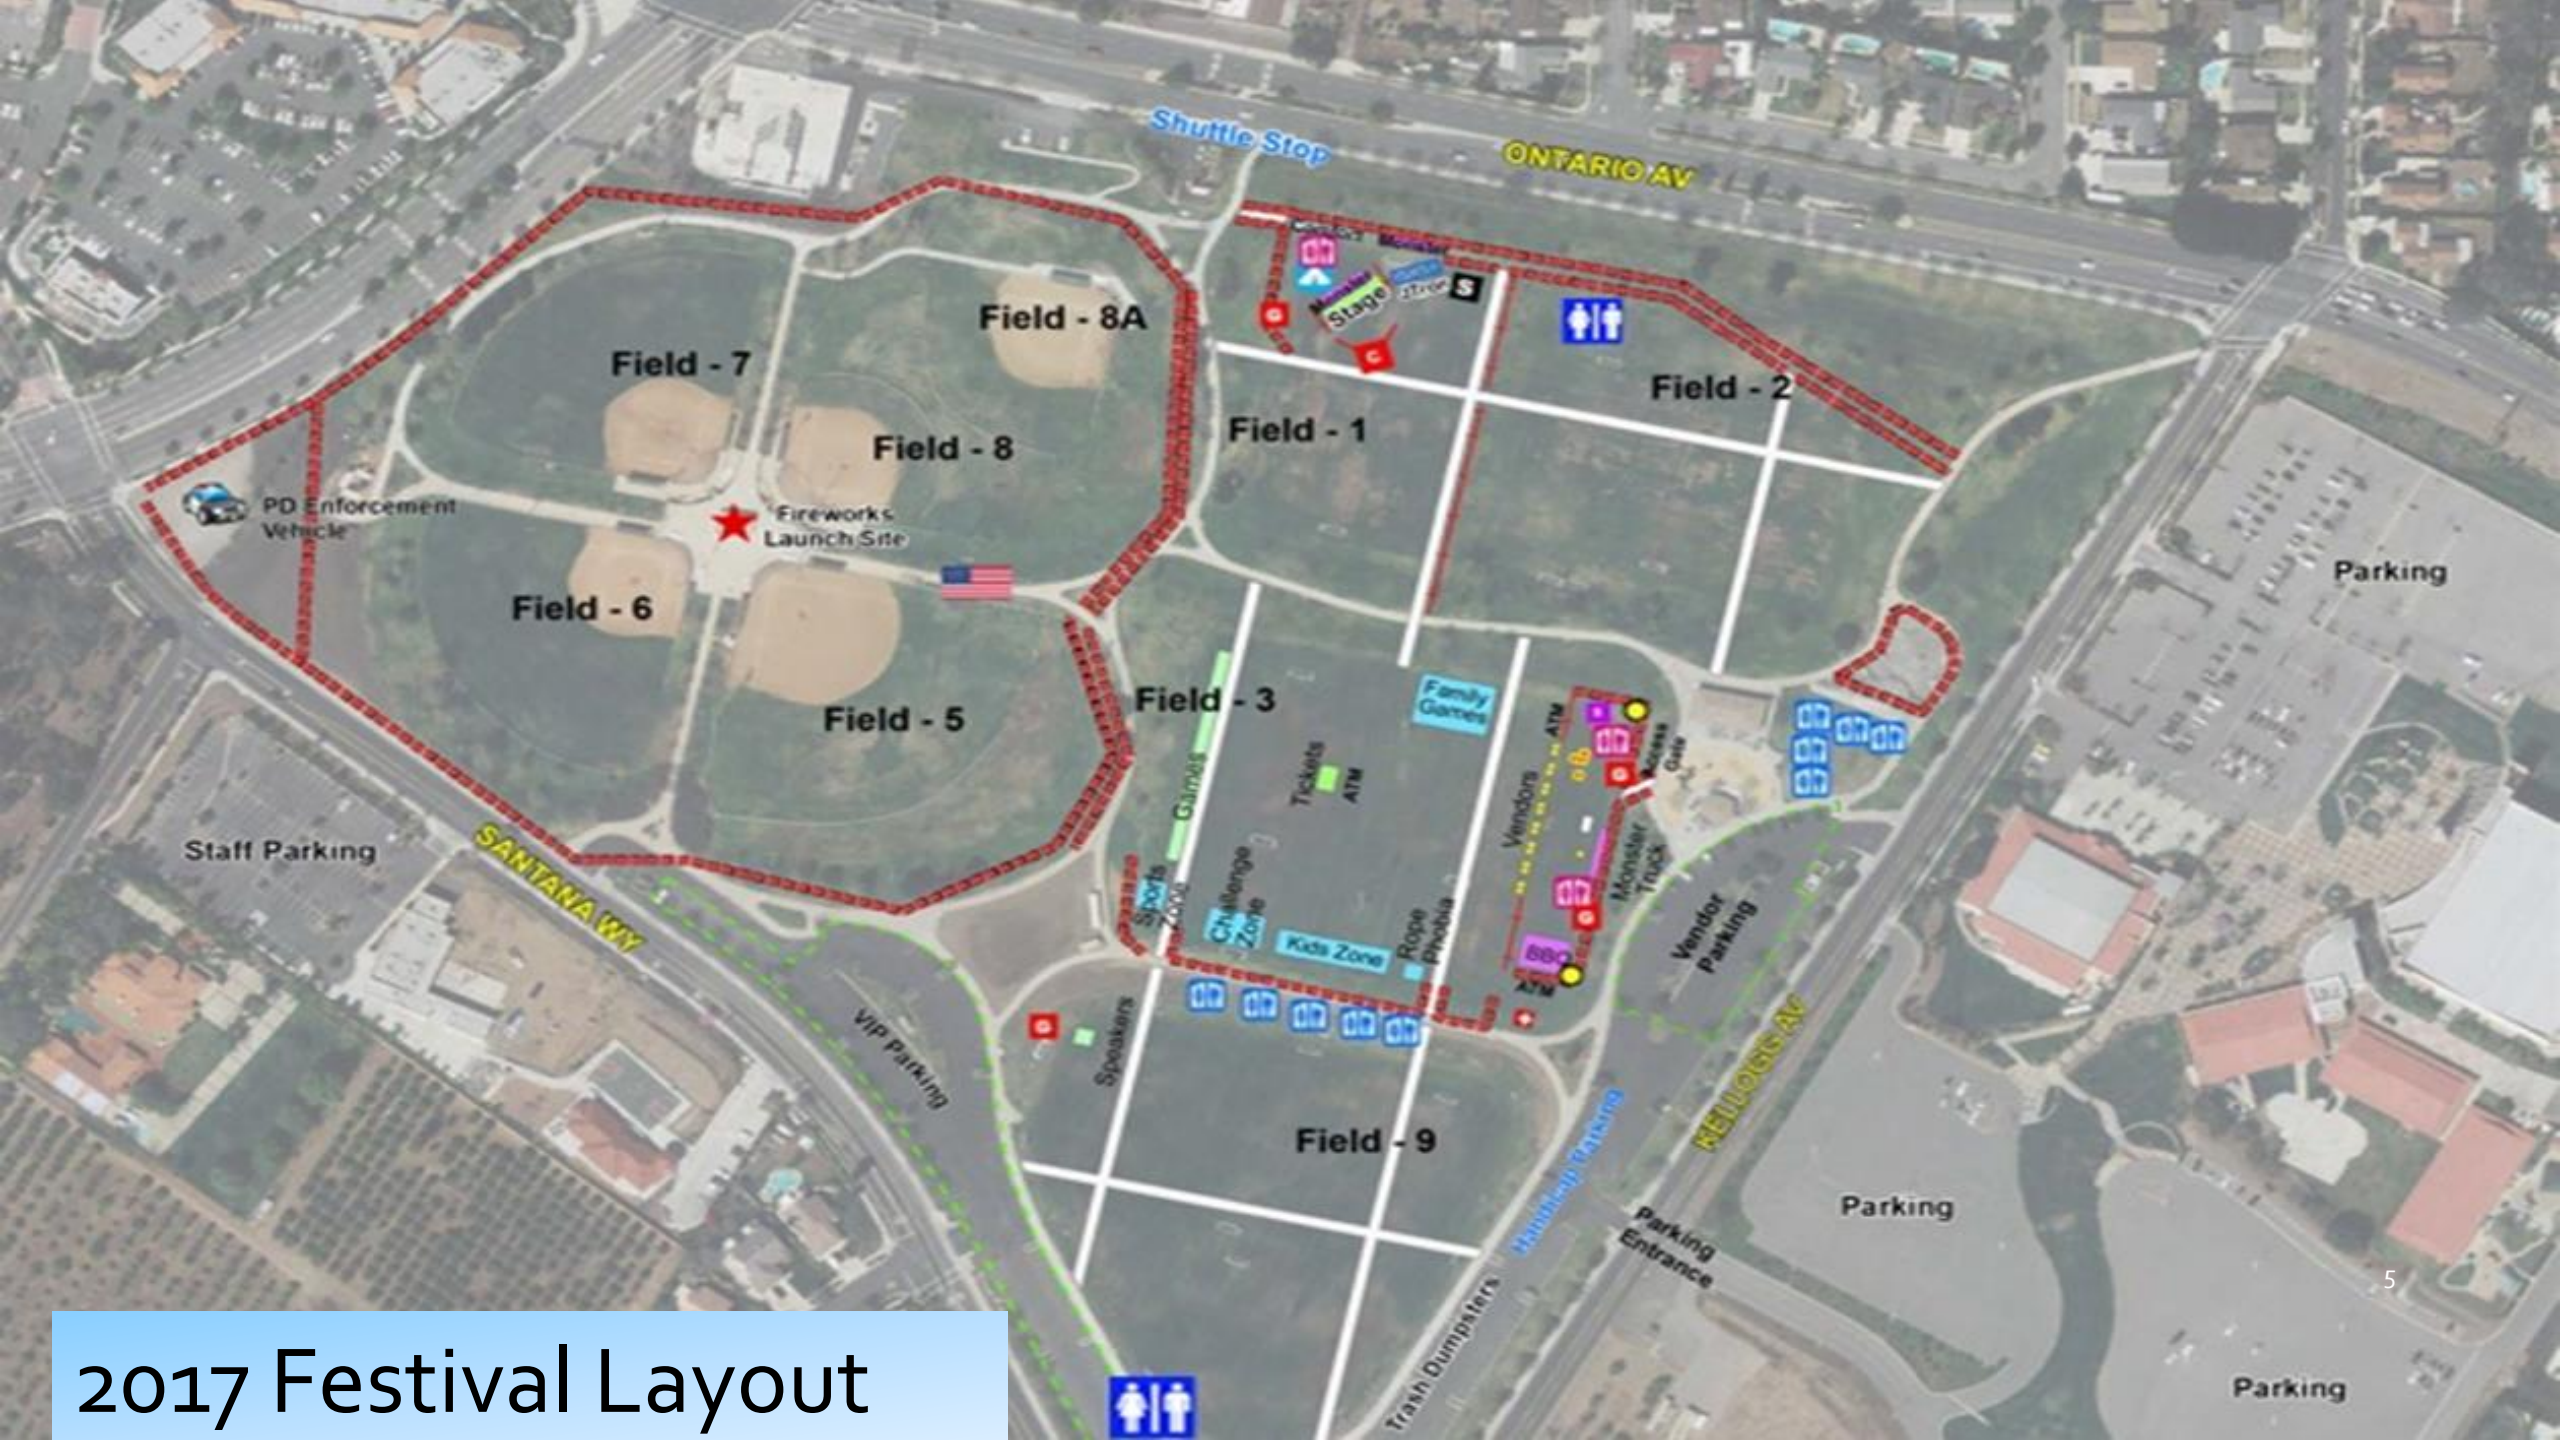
Shuttle Stop

ONTARIO AV

Monster

Stage

S

Field - 8A

Field - 7

Field - 8

Field - 1

Field - 2

PD Enforcement Vehicle

Fireworks Launch Site

Field - 6

Field - 5

Field - 3

Parking

Family Games

Games

Tickets

ATM

ATM

Vendors

Access Gate

Monster Truck

Staff Parking

SANTANA WY

Sports Zone

Challenge Zone

Kids Zone

Rope Phobia

BBQ

ATM

Vendor Parking

VIP Parking

Speakers

KELLOGG AV

Handicap Parking

Field - 9

Parking

Parking Entrance

Trash Dumpsters

Parking

5

2017 Festival Layout